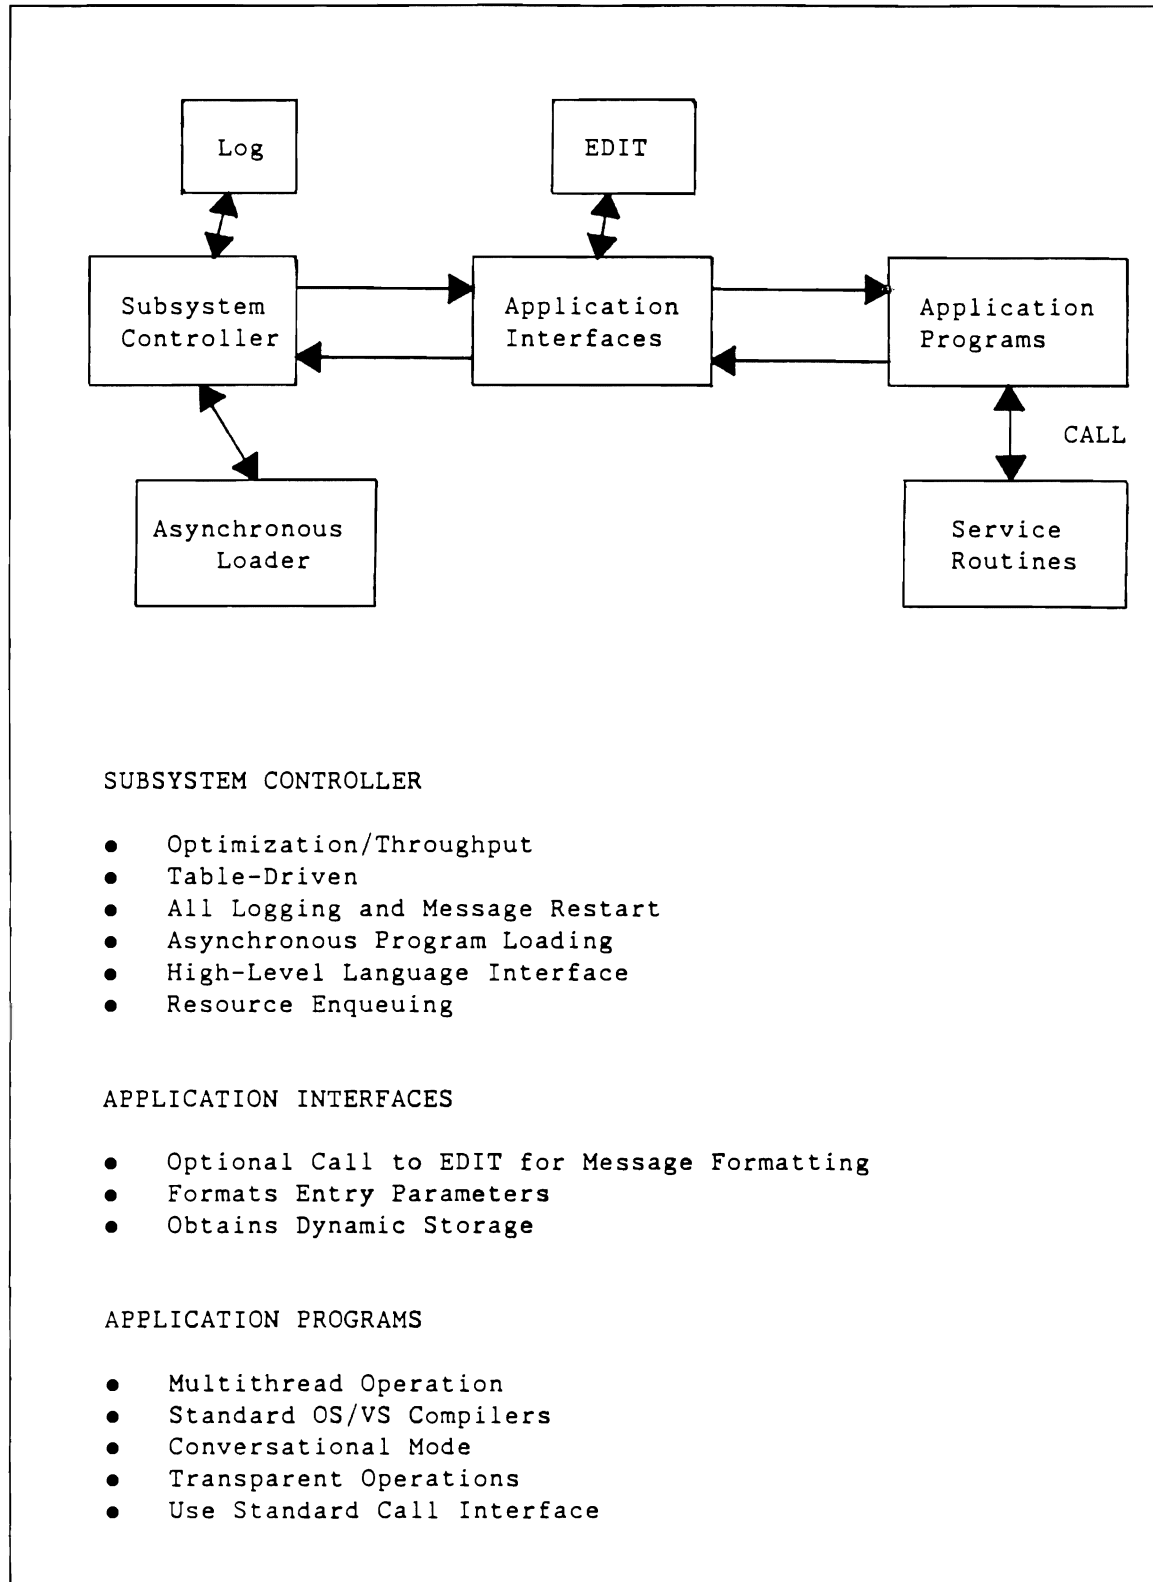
Log

EDIT

Subsystem Controller

Application Interfaces

Application Programs

CALL

Asynchronous Loader

Service Routines

SUBSYSTEM CONTROLLER

- Optimization/Throughput
- Table-Driven
- All Logging and Message Restart
- Asynchronous Program Loading
- High-Level Language Interface
- Resource Enqueuing

APPLICATION INTERFACES

- Optional Call to EDIT for Message Formatting
- Formats Entry Parameters
- Obtains Dynamic Storage

APPLICATION PROGRAMS

- Multithread Operation
- Standard OS/VS Compilers
- Conversational Mode
- Transparent Operations
- Use Standard Call Interface